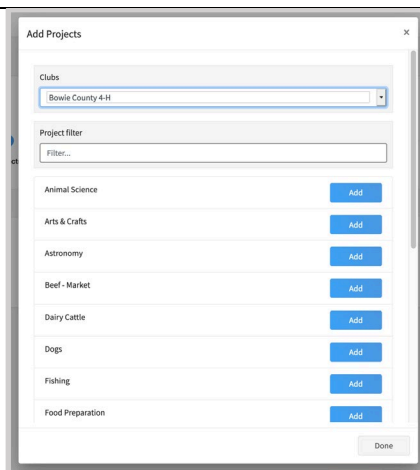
Add Projects

×

Clubs

Bowie County 4-H

Project filter

Filter...

Animal Science Add

Arts & Crafts Add

Astronomy Add

Beef - Market Add

Dairy Cattle Add

Dogs Add

Fishing Add

Food Preparation Add

Done